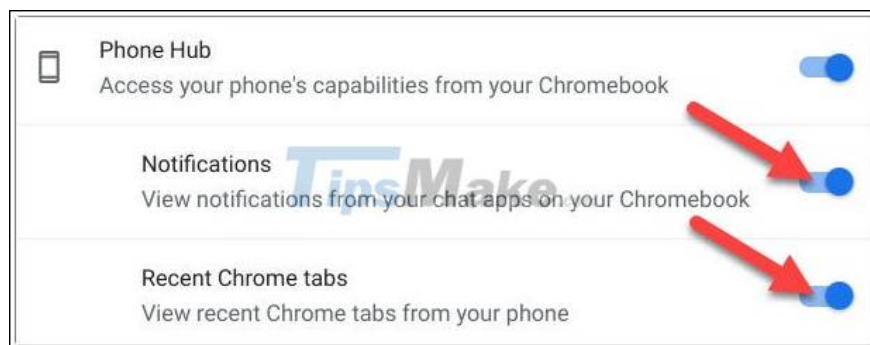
Phone Hub
Access your phone's capabilities from your Chromebook

Notifications
View notifications from your chat apps on your Chromebook

Recent Chrome tabs
View recent Chrome tabs from your phone

TipsMake